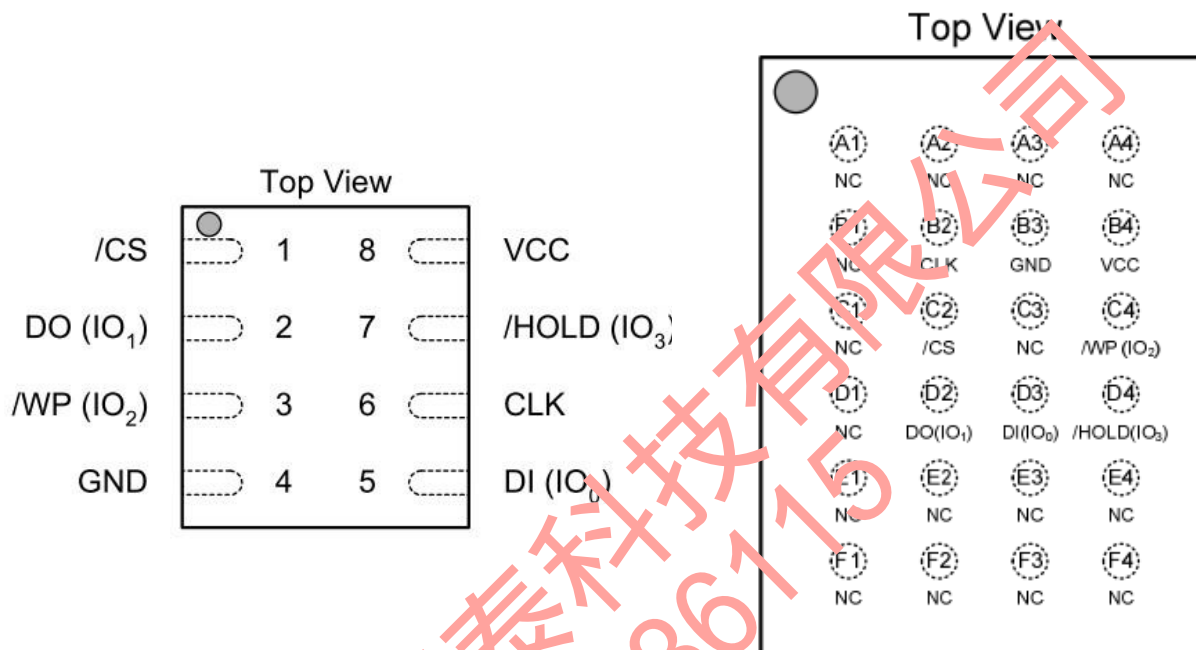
Top View

/CS 1 8 VCC

DO (IO$_1$) 2 7 /HOLD (IO$_3$)

/WP (IO$_2$) 3 6 CLK

GND 4 5 DI (IO$_0$)

Top View

| A1 | A2 | A3 | A4 |
|---|---|---|---|
| NC | NC | NC | NC |
| B1 | B2 | B3 | B4 |
| NC | CLK | GND | VCC |
| C1 | C2 | C3 | C4 |
| NC | /CS | NC | /WP (IO$_2$) |
| D1 | D2 | D3 | D4 |
| NC | DO(IO$_1$) | DI(IO$_0$) | /HOLD(IO$_3$) |
| E1 | E2 | E3 | E4 |
| NC | NC | NC | NC |
| F1 | F2 | F3 | F4 |
| NC | NC | NC | NC |

泰科技有限公司
36115